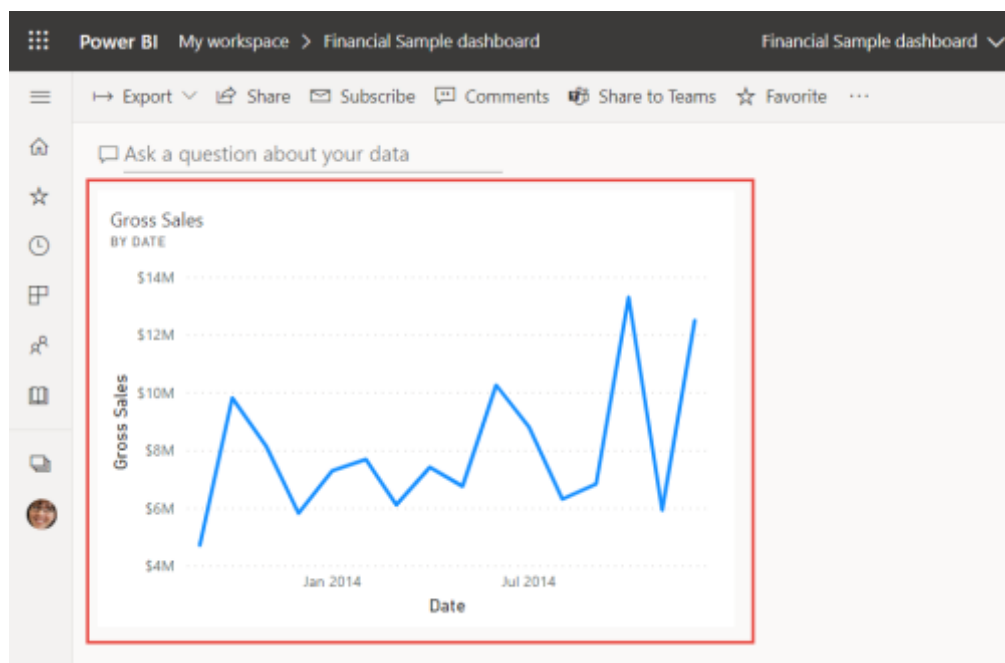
Power BI My workspace > Financial Sample dashboard

Financial Sample dashboard

Export Share Subscribe Comments Share to Teams Favorite ···

Ask a question about your data

Gross Sales
BY DATE

$14M
$12M
$10M
$8M
$6M
$4M

Gross Sales

Jan 2014
Jul 2014

Date